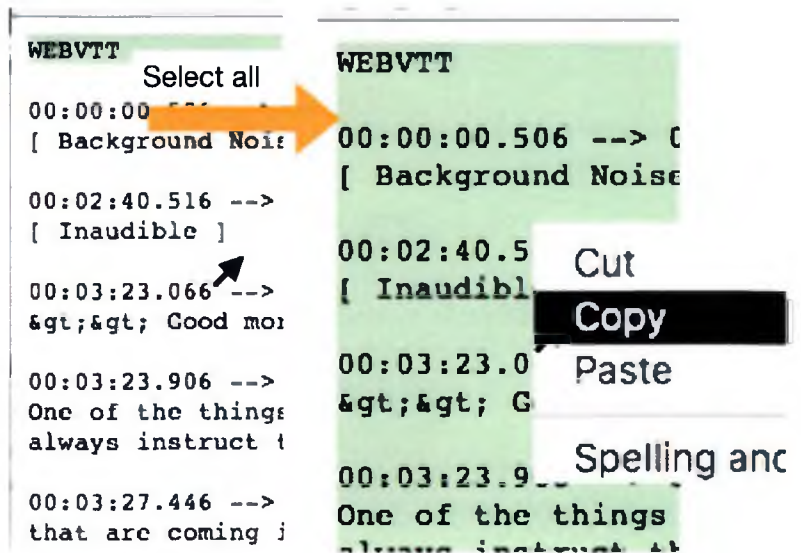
WEBVTT

Select all

00:00:00.506 -->
[ Background Noi

00:02:40.516 -->
[ Inaudible ]

00:03:23.066 -->
&gt;&gt; Good mo

00:03:23.906 -->
One of the thing
always instruct

00:03:27.446 -->
that are coming

WEBVTT

00:00:00.506 --> (
[ Background Noise

00:02:40.5
[ Inaudibl

00:03:23.0
&gt;&gt; G

00:03:23.9
One of the things

Cut
Copy
Paste
Spelling and